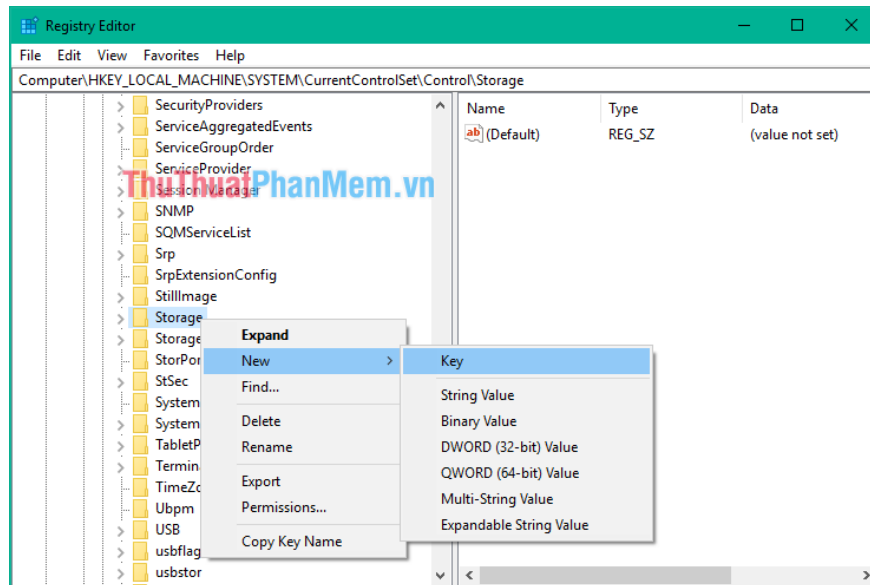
Registry Editor

File Edit View Favorites Help

Computer\HKEY_LOCAL_MACHINE\SYSTEM\CurrentControlSet\Control\Storage

SecurityProviders
ServiceAggregatedEvents
ServiceGroupOrder
ServiceProvider
SessionManager
SNMP
SQMServiceList
Srp
SrpExtensionConfig
StillImage
Storage
Storage
StorPor
StSec
System
System
TabletP
Termin
TimeZo
Ubpm
USB
usbflag
usbstor

ThuThuatPhanMem.vn

| Name | Type | Data |
|---|---|---|
| (Default) | REG_SZ | (value not set) |

Expand
New
Find...
Delete
Rename
Export
Permissions...
Copy Key Name

Key
String Value
Binary Value
DWORD (32-bit) Value
QWORD (64-bit) Value
Multi-String Value
Expandable String Value